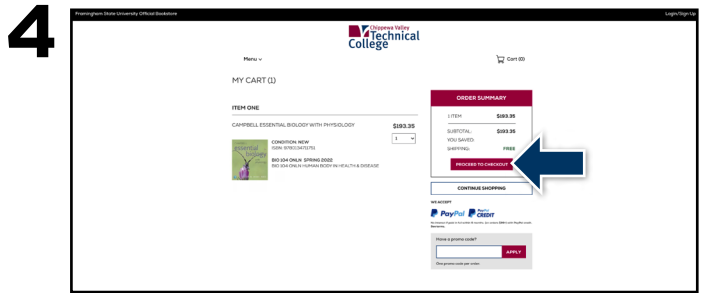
4

Framingham State University Official Bookstore

Login/Sign Up

Chippewa Valley Technical College

Menu

Cart (0)

MY CART (1)

ITEM ONE

CAMPBELL ESSENTIAL BIOLOGY WITH PHYSIOLOGY

$193.35

1

CONDITION: NEW
ISBN: 9780134711751

BIO 104 ONLN SPRING 2022
BIO 104 ONLN: HUMAN BODY IN HEALTH & DISEASE

ORDER SUMMARY

1 ITEM $193.35

SUBTOTAL: $193.35

YOU SAVED:

SHIPPING: FREE

PROCEED TO CHECKOUT

CONTINUE SHOPPING

WE ACCEPT

PayPal PayPal CREDIT

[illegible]

Have a promo code?

APPLY

One promo code per order.